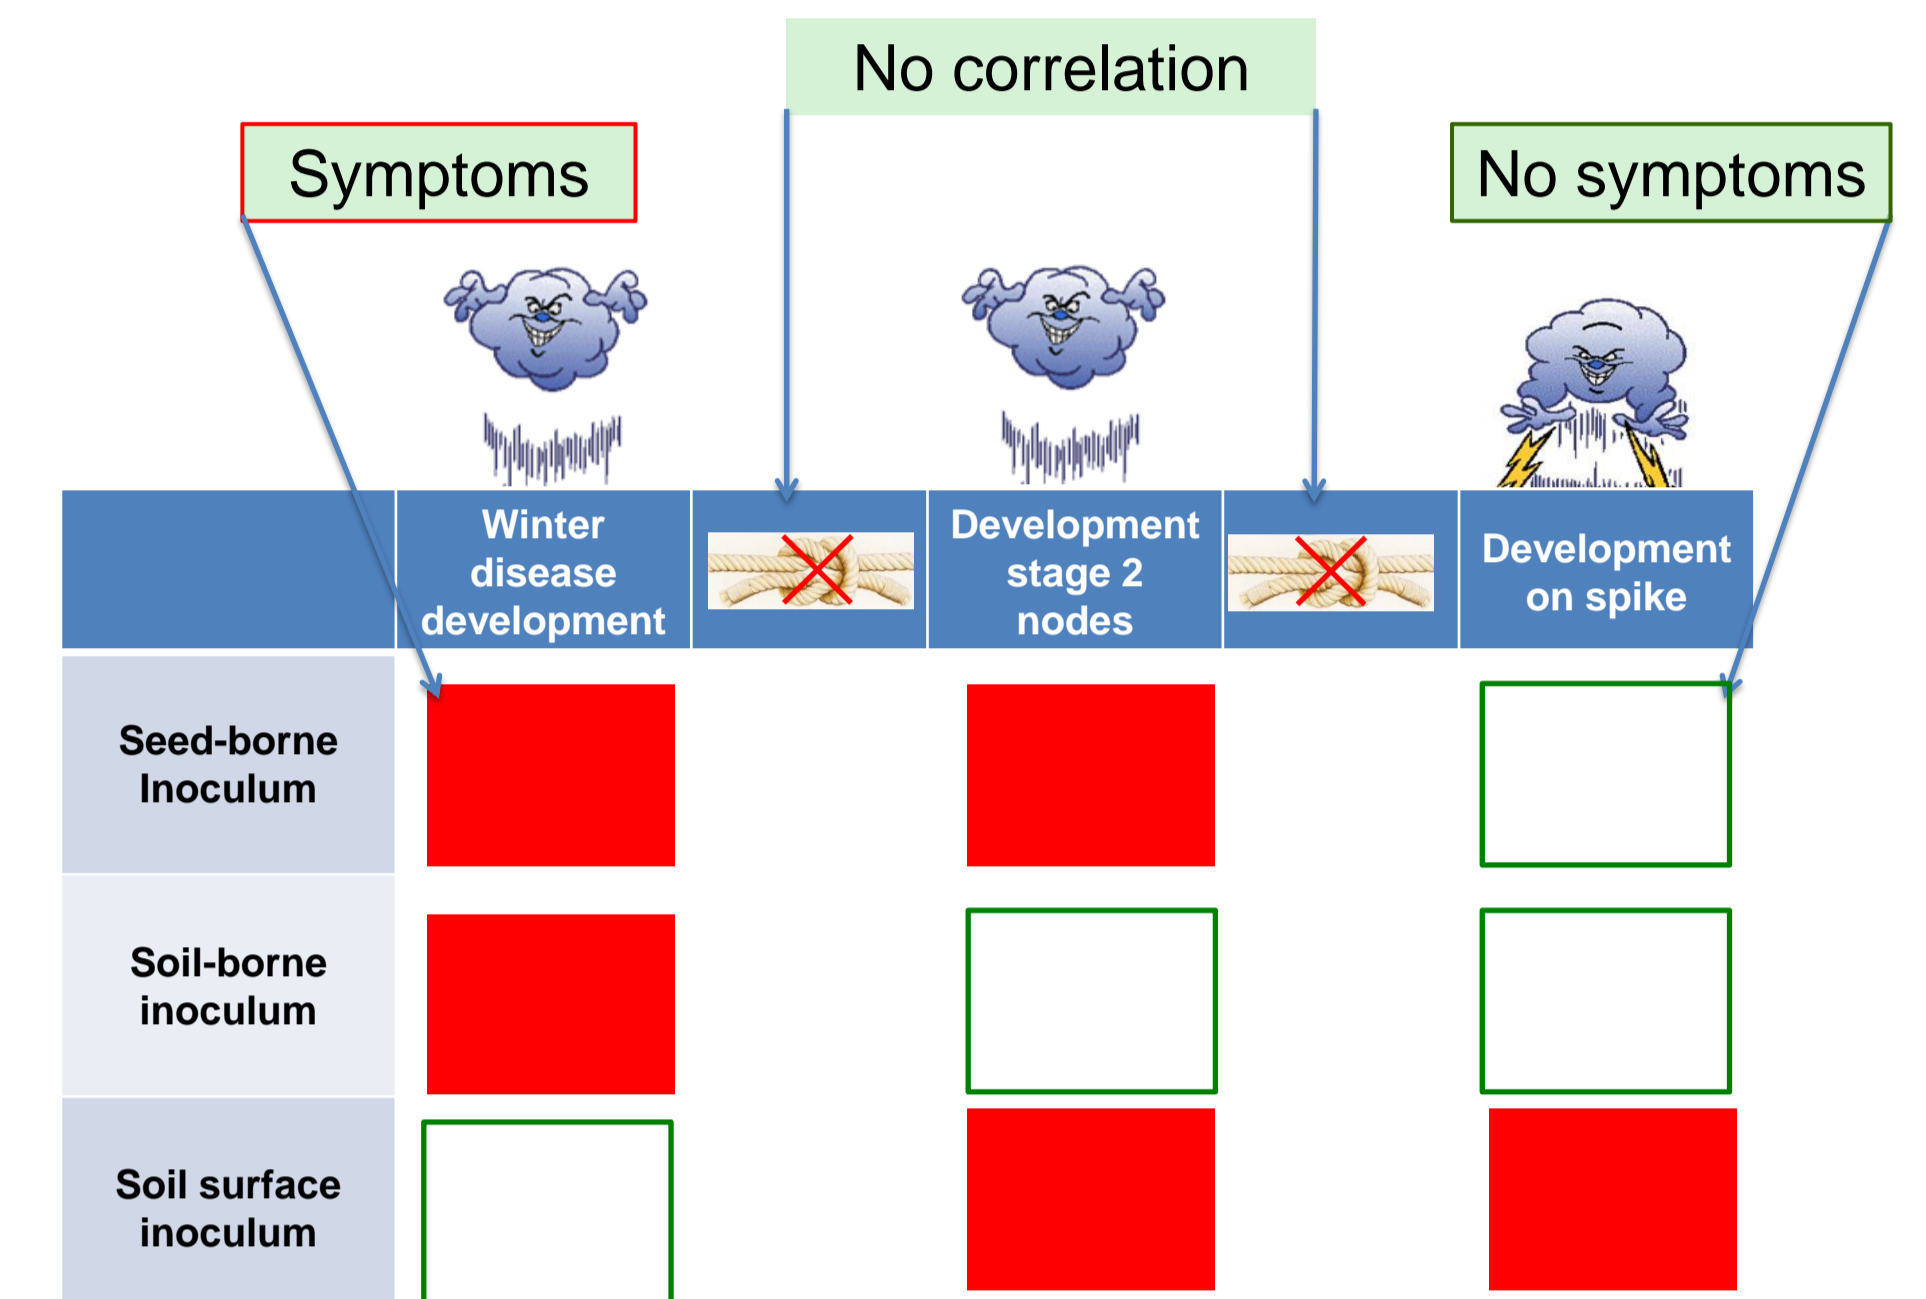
No correlation

Symptoms

No symptoms

| | Winter disease development | | Development stage 2 nodes | | Development on spike |
|---|---|---|---|---|---|
| Seed-borne Inoculum | | | | | |
| Soil-borne inoculum | | | | | |
| Soil surface inoculum | | | | | |